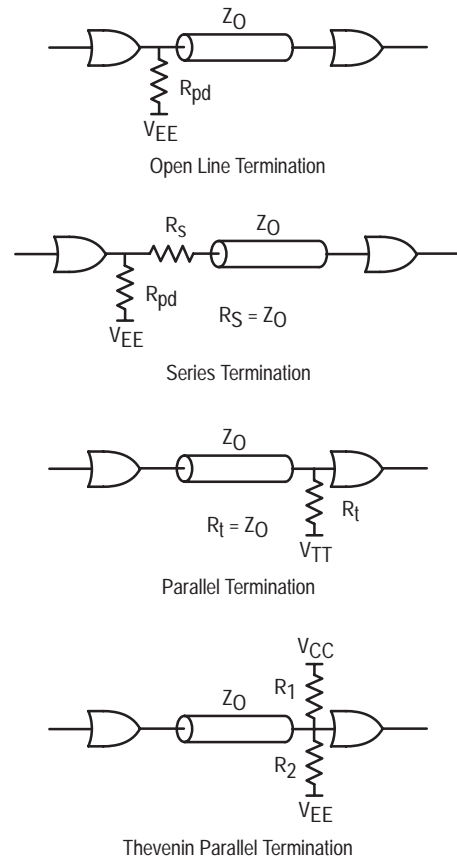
$Z_O$

$R_{pd}$

$V_{EE}$

Open Line Termination

$R_s$

$Z_O$

$R_{pd}$

$R_S = Z_O$

$V_{EE}$

Series Termination

$Z_O$

$R_t$

$R_t = Z_O$

$V_{TT}$

Parallel Termination

$V_{CC}$

$Z_O$

$R_1$

$R_2$

$V_{EE}$

Thevenin Parallel Termination